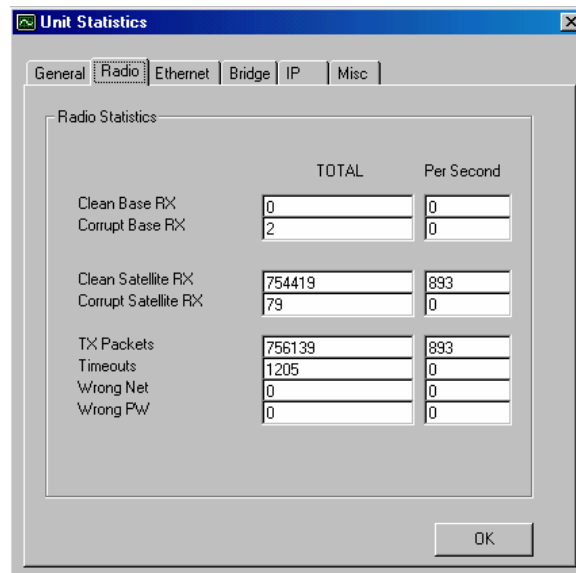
Unit Statistics

General | Radio | Ethernet | Bridge | IP | Misc

Radio Statistics

| | TOTAL | Per Second |
|---|---|---|
| Clean Base RX | 0 | 0 |
| Corrupt Base RX | 2 | 0 |
| Clean Satellite RX | 754419 | 893 |
| Corrupt Satellite RX | 79 | 0 |
| TX Packets | 756139 | 893 |
| Timeouts | 1205 | 0 |
| Wrong Net | 0 | 0 |
| Wrong PW | 0 | 0 |

OK